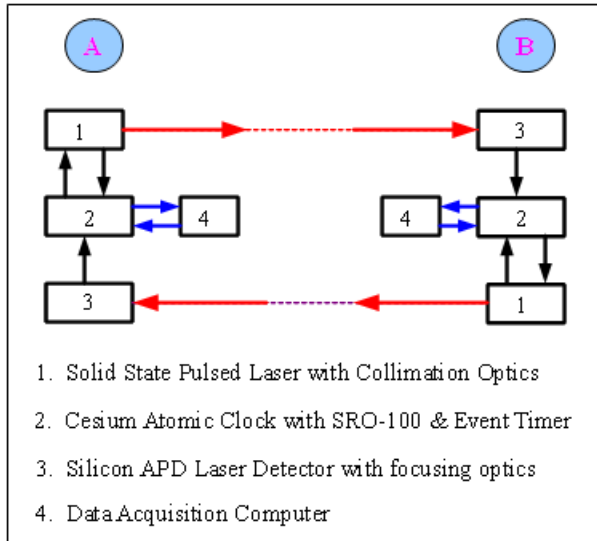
A

B

1

3

2

4

4

2

3

1

1. Solid State Pulsed Laser with Collimation Optics

2. Cesium Atomic Clock with SRO-100 & Event Timer

3. Silicon APD Laser Detector with focusing optics

4. Data Acquisition Computer